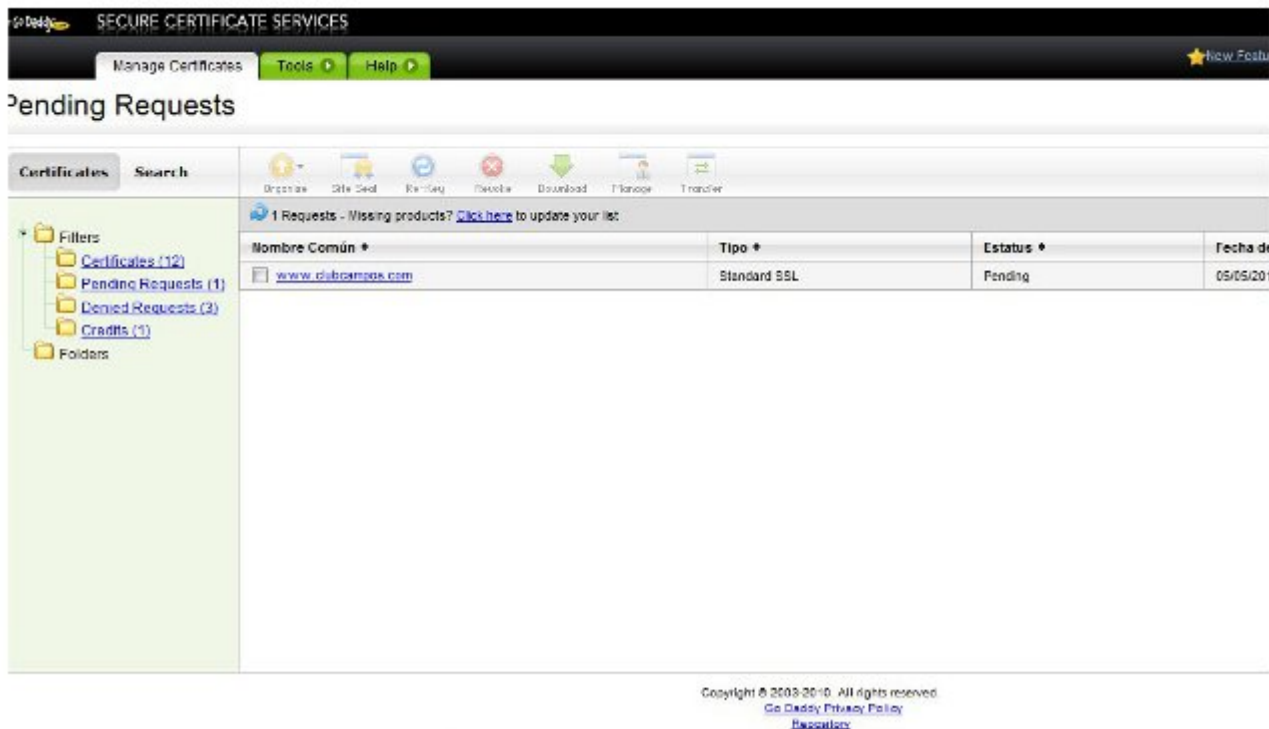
Go Daddy SECURE CERTIFICATE SERVICES

Manage Certificates Tools Help

New Featu

Pending Requests

Certificates Search

Organize Site Seal Re-Key Revoke Download Manage Transfer

Filters
Certificates (12)
Pending Requests (1)
Denied Requests (3)
Credits (1)
Folders

1 Requests - Missing products? Click here to update your list

| Nombre Común | Tipo | Estatus | Fecha de |
|---|---|---|---|
| www.clubcampos.com | Standard SSL | Pending | 05/05/20 |

Copyright © 2003-2010. All rights reserved.
Go Daddy Privacy Policy
Repository